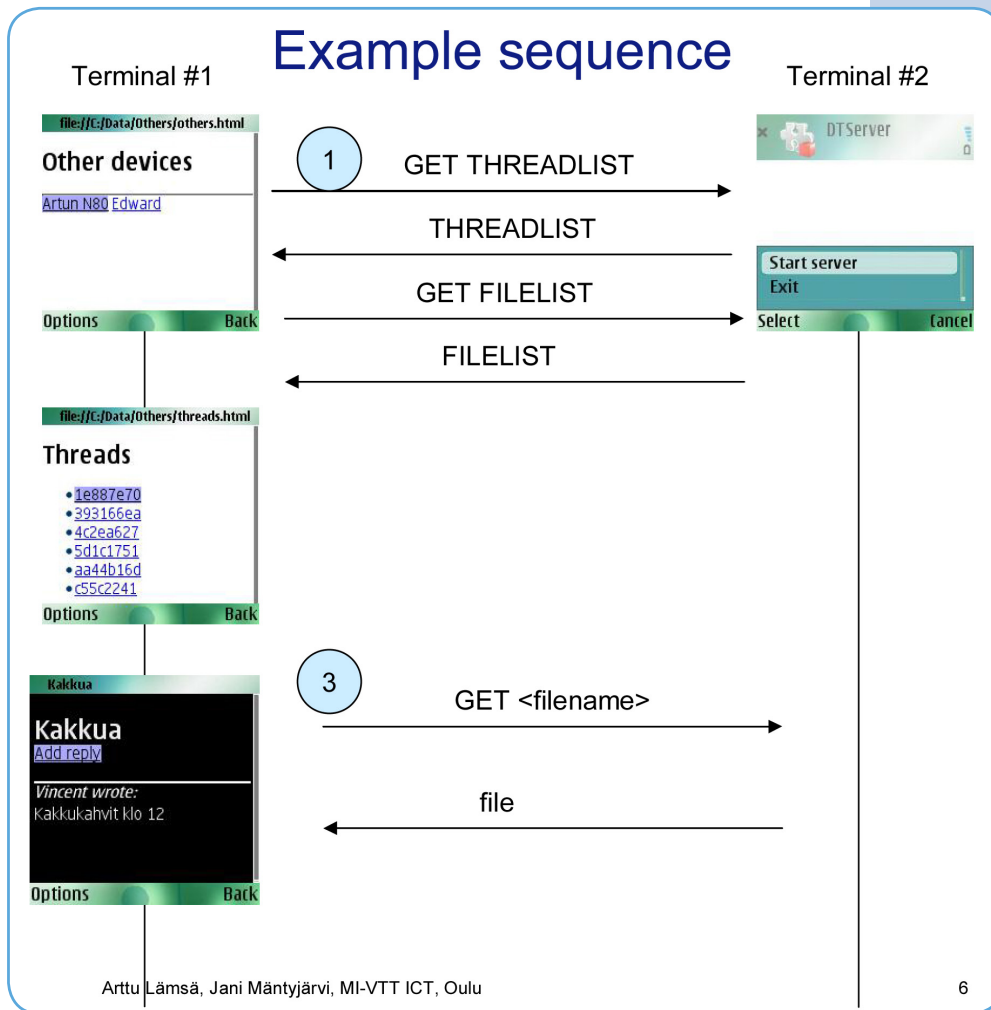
Example sequence

Terminal #1

Terminal #2

file://C:/Data/Others/others.html

Other devices

Artun N80 Edward

Options Back

DTServer

1

GET THREADLIST

THREADLIST

Start server
Exit

Select Cancel

GET FILELIST

FILELIST

file://C:/Data/Others/threads.html

Threads

• 1e887e70
• 393166ea
• 4c2ea627
• 5d1c1751
• aa44b16d
• c55c2241

Options Back

3

GET <filename>

Kakkua

Kakkua
Add reply

Vincent wrote:
Kakkukahvit klo 12

Options Back

file

Arttu Lämsä, Jani Mäntyjärvi, MI-VTT ICT, Oulu

6